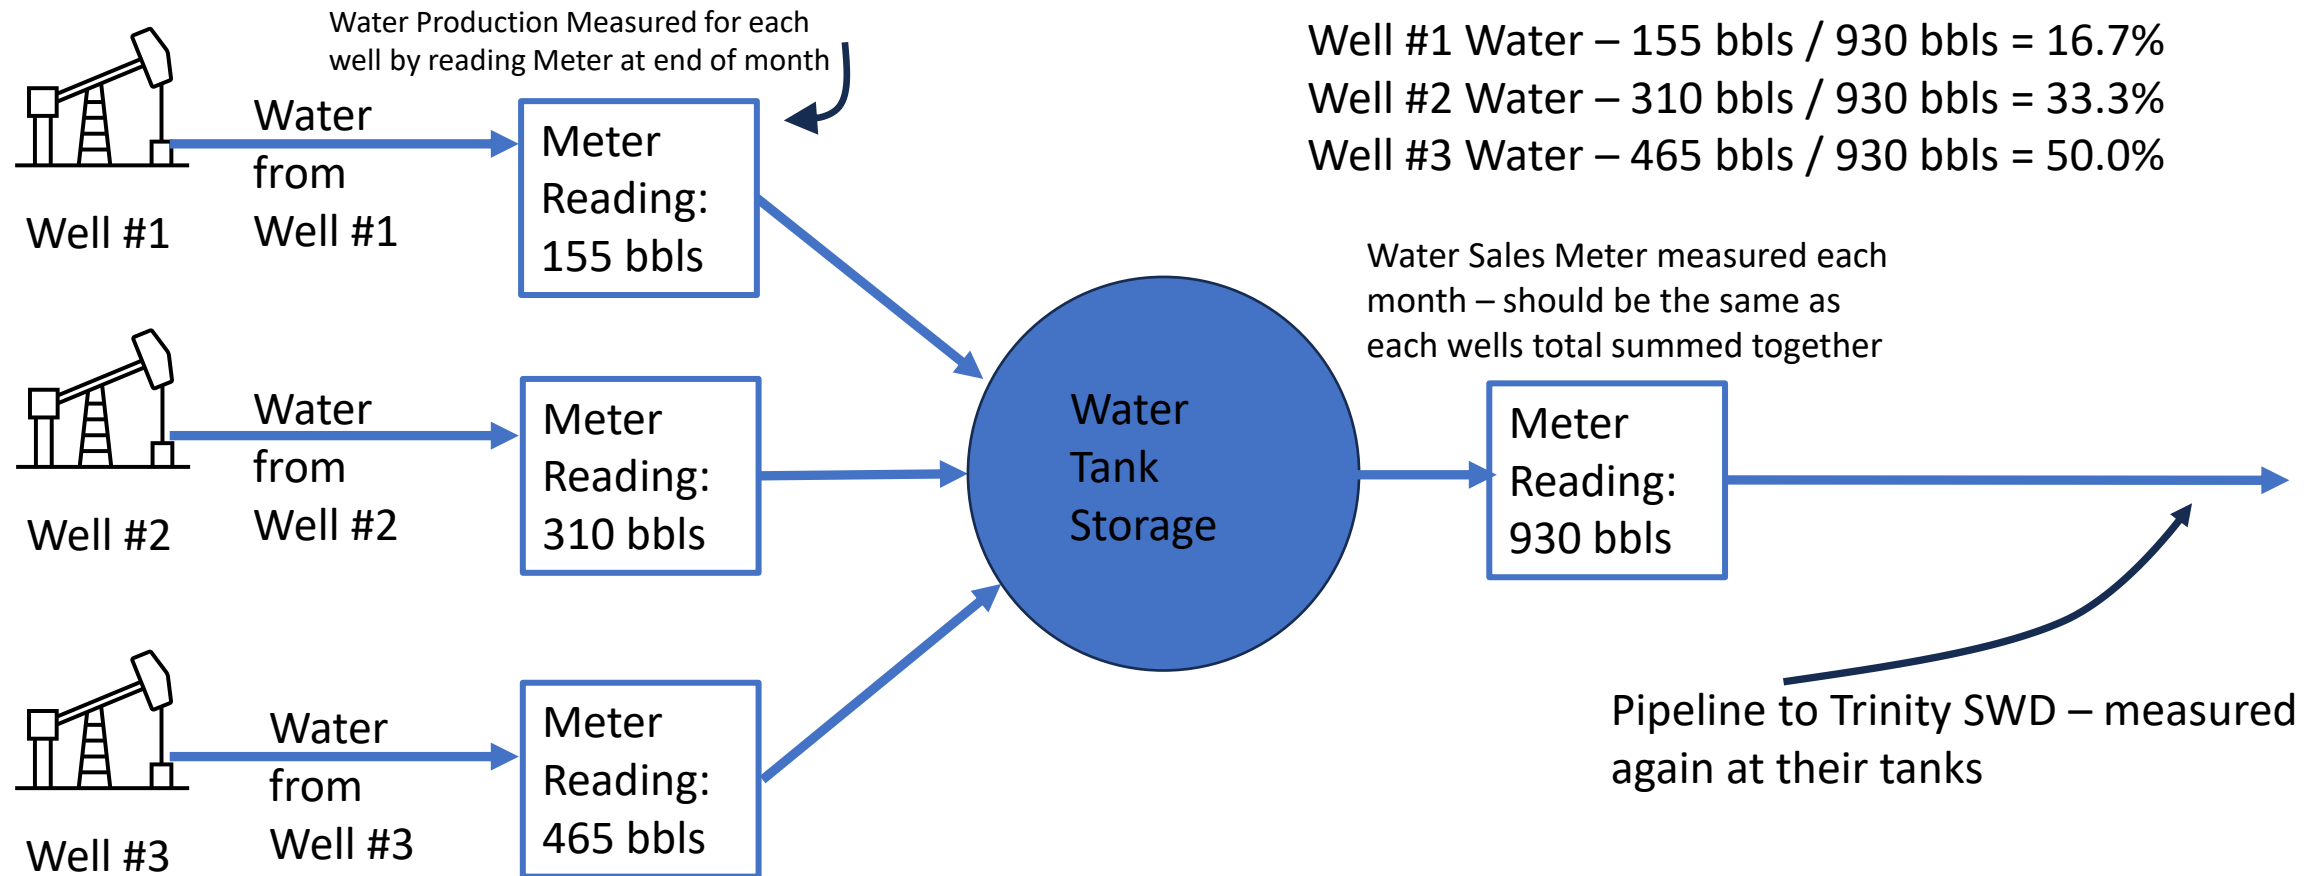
Water Production Measured for each well by reading Meter at end of month

Well #1 Water – 155 bbls / 930 bbls = 16.7%
Well #2 Water – 310 bbls / 930 bbls = 33.3%
Well #3 Water – 465 bbls / 930 bbls = 50.0%

Well #1

Water from Well #1

Meter Reading: 155 bbls

Well #2

Water from Well #2

Meter Reading: 310 bbls

Well #3

Water from Well #3

Meter Reading: 465 bbls

Water Tank Storage

Water Sales Meter measured each month – should be the same as each wells total summed together

Meter Reading: 930 bbls

Pipeline to Trinity SWD – measured again at their tanks